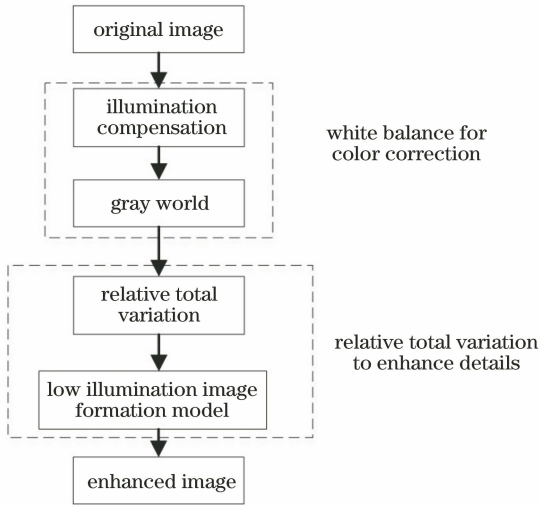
original image

illumination compensation

gray world

white balance for color correction

relative total variation

low illumination image formation model

relative total variation to enhance details

enhanced image